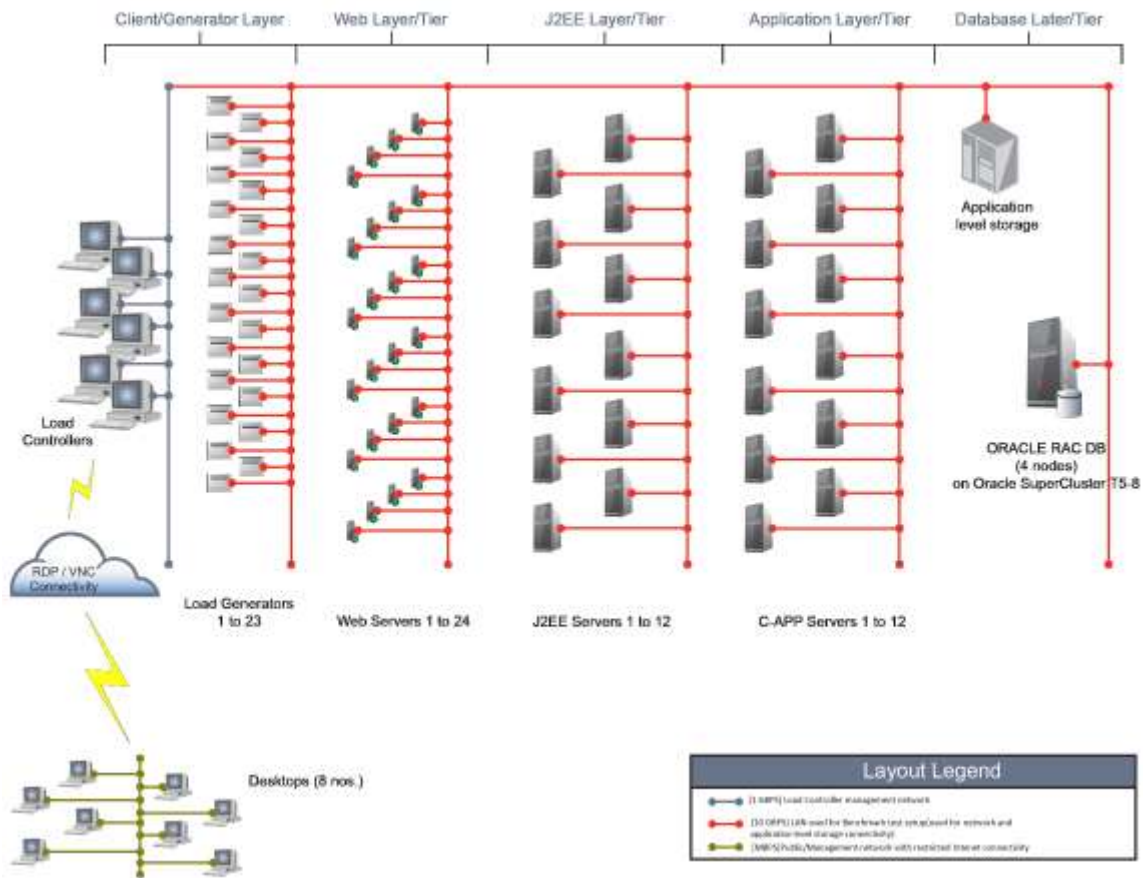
Client/Generator Layer
Web Layer/Tier
J2EE Layer/Tier
Application Layer/Tier
Database Later/Tier

Application level storage

Load Controllers

ORACLE RAC DB (4 nodes) on Oracle SuperCluster T5-8

RDP / VNC Connectivity

Load Generators 1 to 23
Web Servers 1 to 24
J2EE Servers 1 to 12
C-APP Servers 1 to 12

Desktops (8 nos.)

Layout Legend
[1 GBPS] Load Controller management network
[10 GBPS] LAN used for Benchmark test setup(used for network and application level storage connectivity)
[1 GBPS] Public/Management network with restricted Internet connectivity